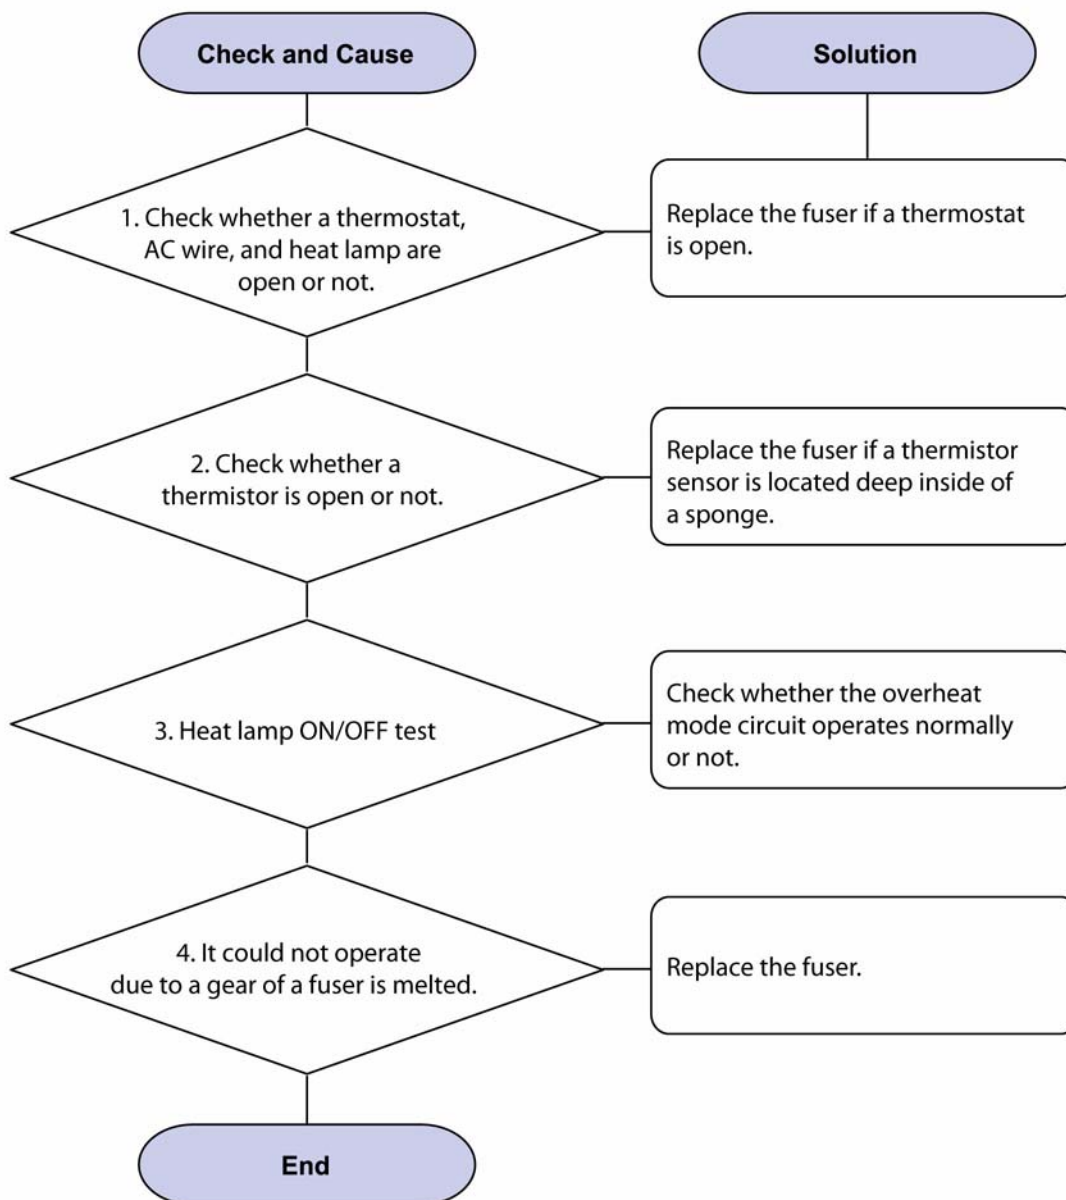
Check and Cause

Solution

1. Check whether a thermostat, AC wire, and heat lamp are open or not.

Replace the fuser if a thermostat is open.

2. Check whether a thermistor is open or not.

Replace the fuser if a thermistor sensor is located deep inside of a sponge.

3. Heat lamp ON/OFF test

Check whether the overheat mode circuit operates normally or not.

4. It could not operate due to a gear of a fuser is melted.

Replace the fuser.

End